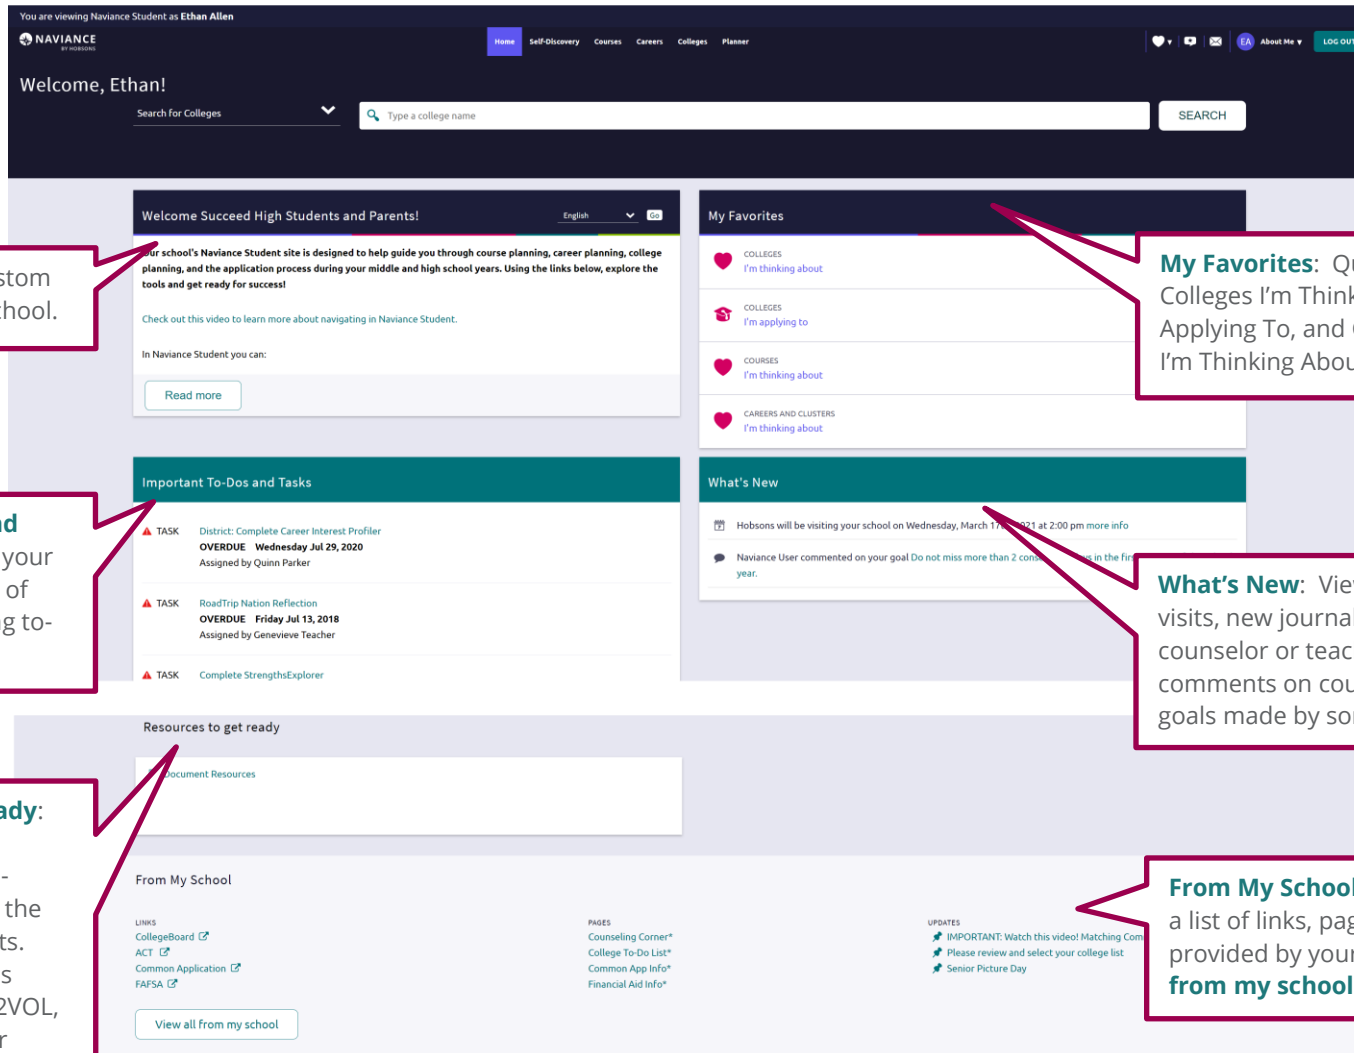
You are viewing Naviance Student as Ethan Allen

NAVIANCE BY HOBSONS

Home Self-Discovery Courses Careers Colleges Planner

EA About Me LOG OUT

Welcome, Ethan!

Search for Colleges

Type a college name

SEARCH

Welcome Succeed High Students and Parents!

English Go

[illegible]ur school's Naviance Student site is designed to help guide you through course planning, career planning, college planning, and the application process during your middle and high school years. Using the links below, explore the tools and get ready for success!

Check out this video to learn more about navigating in Naviance Student.

In Naviance Student you can:

Read more

stom
hool.

My Favorites

COLLEGES
I'm thinking about

COLLEGES
I'm applying to

COURSES
I'm thinking about

CAREERS AND CLUSTERS
I'm thinking about

My Favorites: Q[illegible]
Colleges I'm Think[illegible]
Applying To, and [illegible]
I'm Thinking Abou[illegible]

Important To-Dos and Tasks

TASK District: Complete Career Interest Profiler
OVERDUE Wednesday Jul 29, 2020
Assigned by Quinn Parker

TASK RoadTrip Nation Reflection
OVERDUE Friday Jul 13, 2018
Assigned by Genevieve Teacher

TASK Complete StrengthsExplorer

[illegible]d
your
of
g to-

What's New

Hobsons will be visiting your school on Wednesday, March 17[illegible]21 at 2:00 pm more info

Naviance User commented on your goal Do not miss more than 2 cons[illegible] in the fir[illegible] year.

What's New: Vie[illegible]
visits, new journa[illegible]
counselor or teac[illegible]
comments on cou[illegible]
goals made by so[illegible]

Resources to get ready

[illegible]ocument Resources

ady:

-
the
ts.
s
2VOL,
r

From My School

LINKS
CollegeBoard
ACT
Common Application
FAFSA

PAGES
Counseling Corner*
College To-Do List*
Common App Info*
Financial Aid Info*

UPDATES
IMPORTANT: Watch this video! Matching Com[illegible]
Please review and select your college list
Senior Picture Day

View all from my school

From My School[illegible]
a list of links, pag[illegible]
provided by your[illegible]
from my school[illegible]